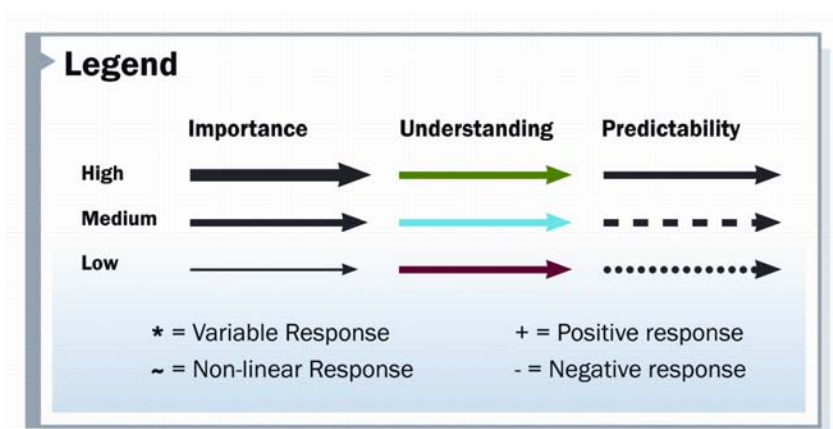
Legend

| | Importance | Understanding | Predictability |
|---|---|---|---|
| High | | | |
| Medium | | | |
| Low | | | |

* = Variable Response

+ = Positive response

~ = Non-linear Response

- = Negative response